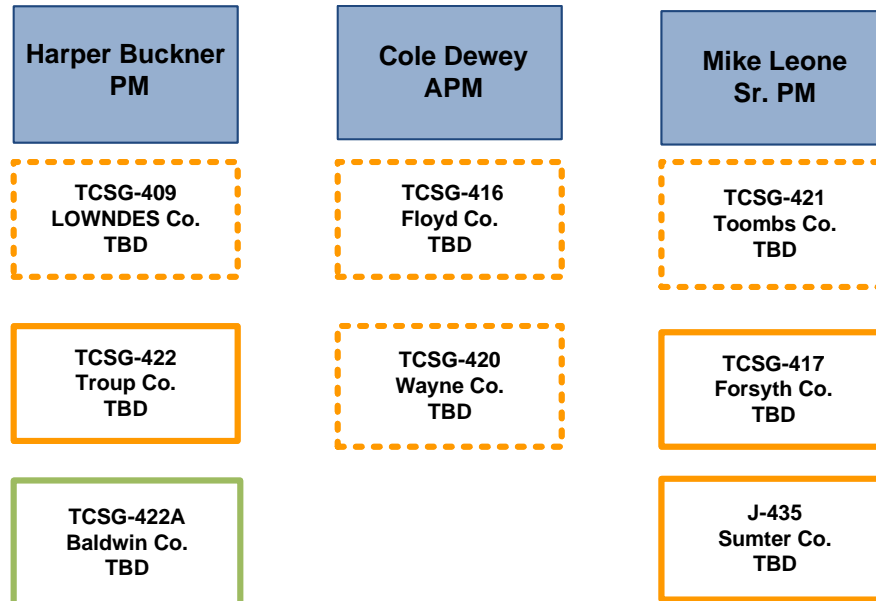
Harper Buckner
PM

TCSG-409
LOWNDES Co.
TBD

TCSG-422
Troup Co.
TBD

TCSG-422A
Baldwin Co.
TBD

Cole Dewey
APM

TCSG-416
Floyd Co.
TBD

TCSG-420
Wayne Co.
TBD

Mike Leone
Sr. PM

TCSG-421
Toombs Co.
TBD

TCSG-417
Forsyth Co.
TBD

J-435
Sumter Co.
TBD